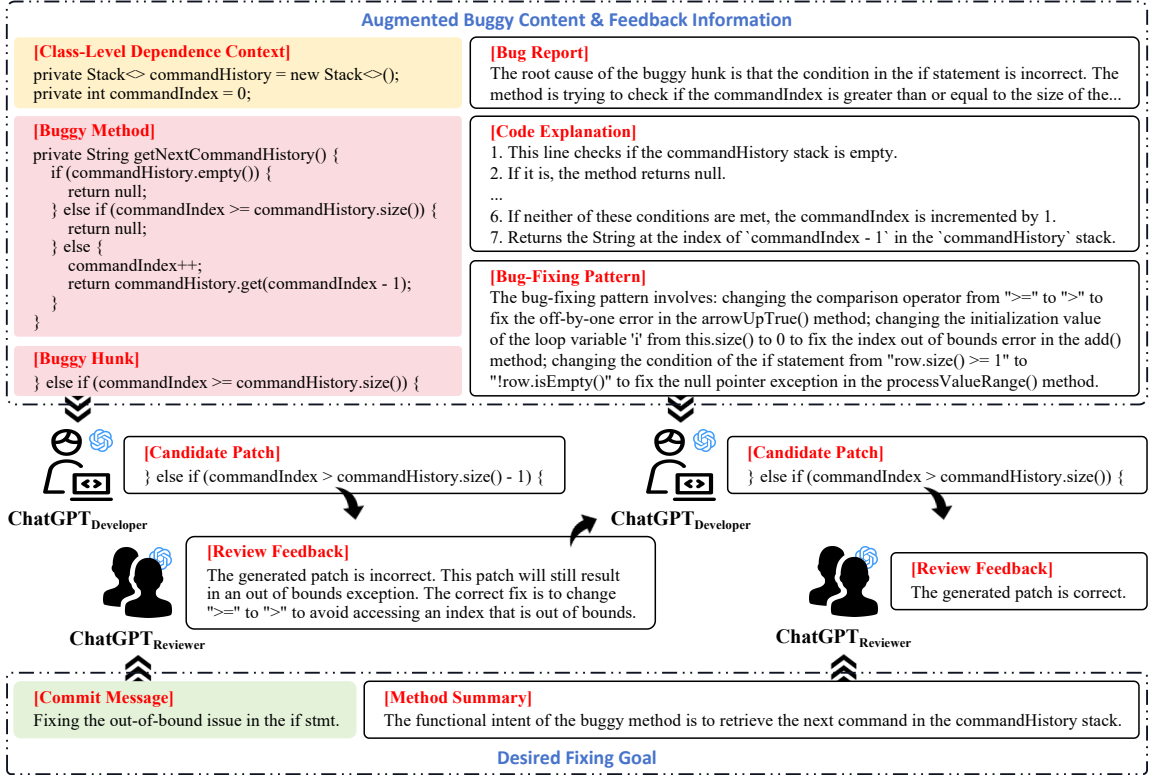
Augmented Buggy Content & Feedback Information

[Class-Level Dependence Context]
private Stack<> commandHistory = new Stack<>();
private int commandIndex = 0;

[Buggy Method]
private String getNextCommandHistory() {
if (commandHistory.empty()) {
return null;
} else if (commandIndex >= commandHistory.size()) {
return null;
} else {
commandIndex++;
return commandHistory.get(commandIndex - 1);
}
}

[Buggy Hunk]
} else if (commandIndex >= commandHistory.size()) {

[Bug Report]
The root cause of the buggy hunk is that the condition in the if statement is incorrect. The method is trying to check if the commandIndex is greater than or equal to the size of the...

[Code Explanation]
1. This line checks if the commandHistory stack is empty.
2. If it is, the method returns null.
...
6. If neither of these conditions are met, the commandIndex is incremented by 1.
7. Returns the String at the index of `commandIndex - 1` in the `commandHistory` stack.

[Bug-Fixing Pattern]
The bug-fixing pattern involves: changing the comparison operator from ">=" to ">" to fix the off-by-one error in the arrowUpTrue() method; changing the initialization value of the loop variable 'i' from this.size() to 0 to fix the index out of bounds error in the add() method; changing the condition of the if statement from "row.size() >= 1" to "!row.isEmpty()" to fix the null pointer exception in the processValueRange() method.

[Candidate Patch]
} else if (commandIndex > commandHistory.size() - 1) {

ChatGPT$_{\text{Developer}}$

[Review Feedback]
The generated patch is incorrect. This patch will still result in an out of bounds exception. The correct fix is to change ">=" to ">" to avoid accessing an index that is out of bounds.

ChatGPT$_{\text{Reviewer}}$

[Candidate Patch]
} else if (commandIndex > commandHistory.size()) {

ChatGPT$_{\text{Developer}}$

[Review Feedback]
The generated patch is correct.

ChatGPT$_{\text{Reviewer}}$

[Commit Message]
Fixing the out-of-bound issue in the if stmt.

[Method Summary]
The functional intent of the buggy method is to retrieve the next command in the commandHistory stack.

Desired Fixing Goal